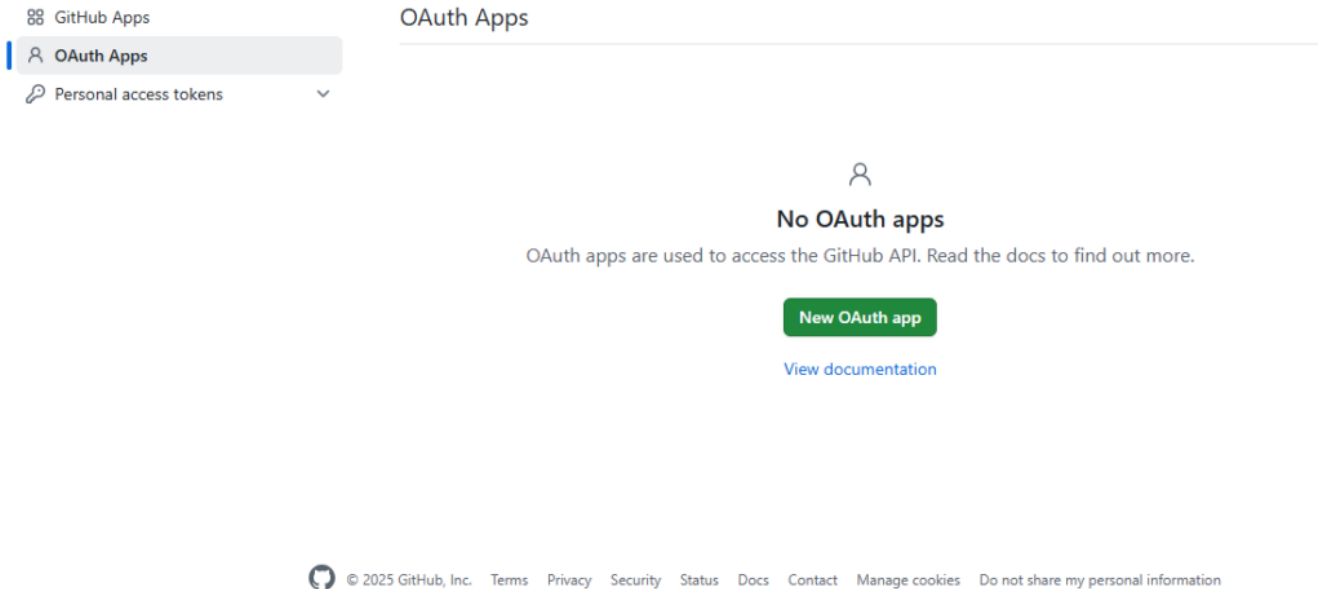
GitHub Apps
OAuth Apps
Personal access tokens

OAuth Apps

No OAuth apps

OAuth apps are used to access the GitHub API. Read the docs to find out more.

New OAuth app

View documentation

© 2025 GitHub, Inc. Terms Privacy Security Status Docs Contact Manage cookies Do not share my personal information